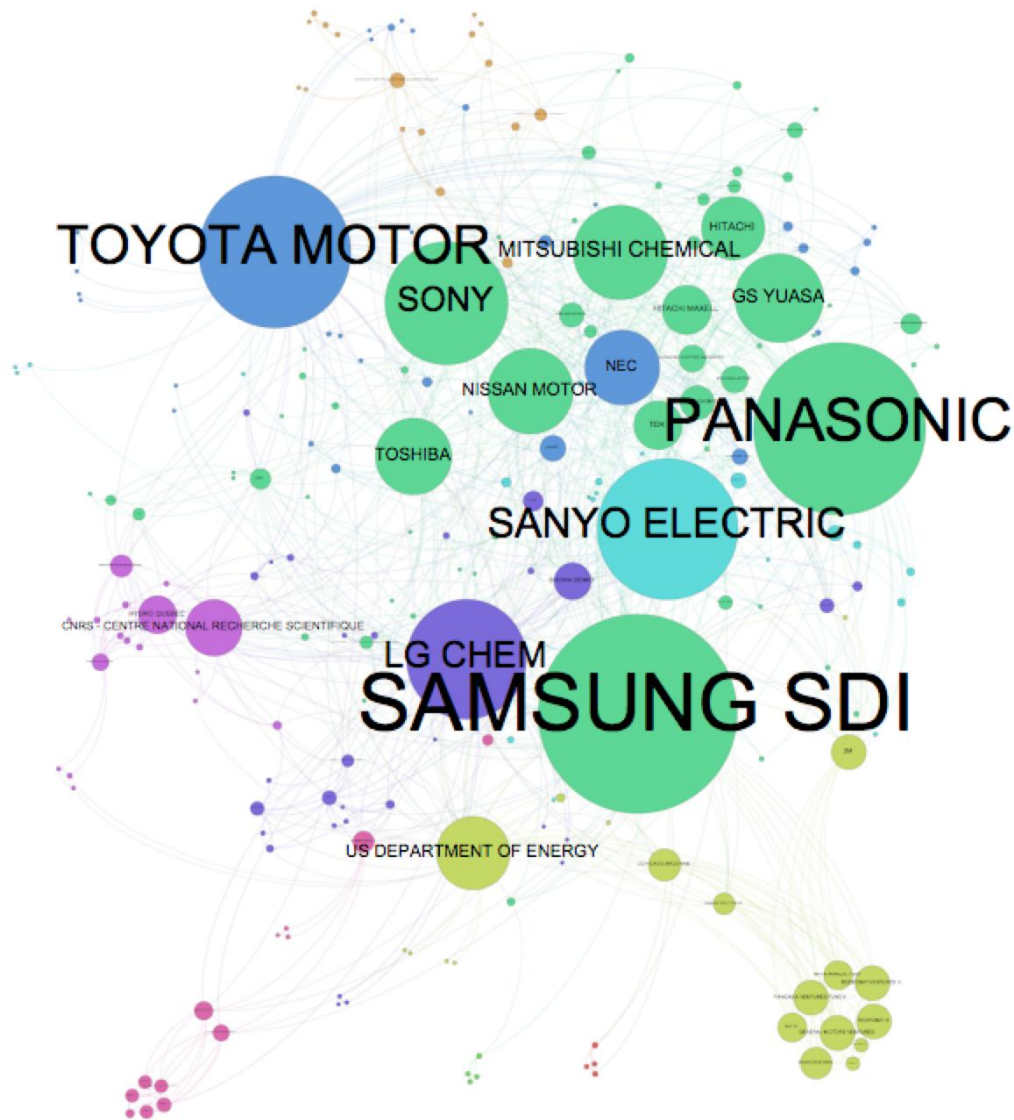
TOYOTA MOTOR
MITSUBISHI CHEMICAL
HITACHI
SONY
GS YUASA
HITACHI MAXELL
NEC
NISSAN MOTOR
PANASONIC
TDK
TOSHIBA
SANYO ELECTRIC
HYDRO QUEBEC
CNRS - CENTRE NATIONAL RECHERCHE SCIENTIFIQUE
LG CHEM
SAMSUNG SDI
3M
US DEPARTMENT OF ENERGY